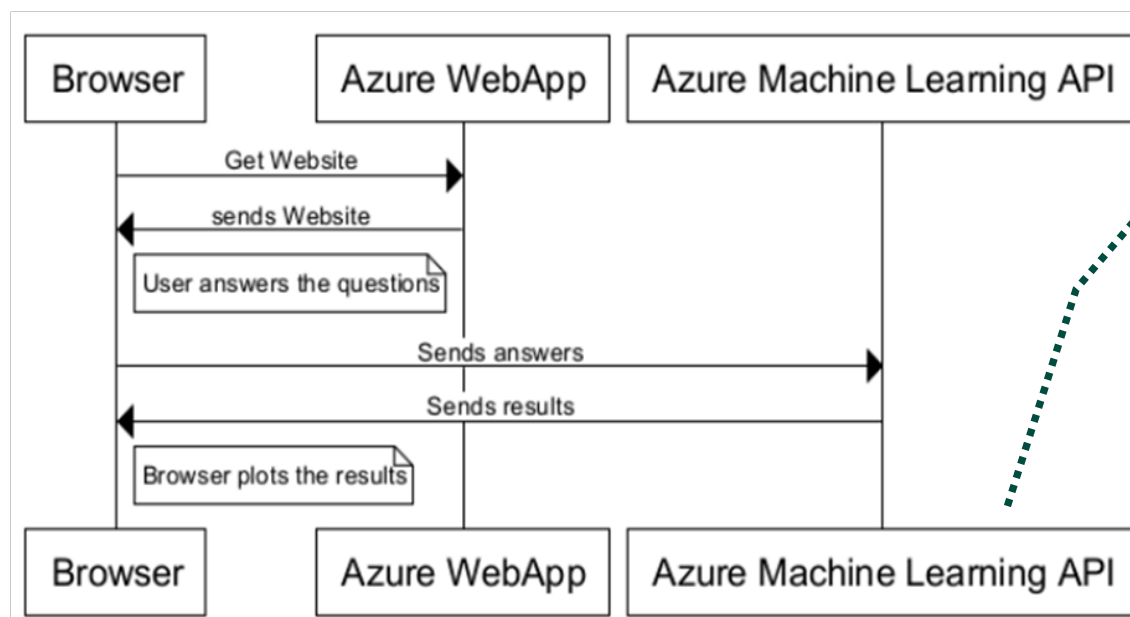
Browser

Azure WebApp

Azure Machine Learning API

Get Website

sends Website

User answers the questions

Sends answers

Sends results

Browser plots the results

Browser

Azure WebApp

Azure Machine Learning API